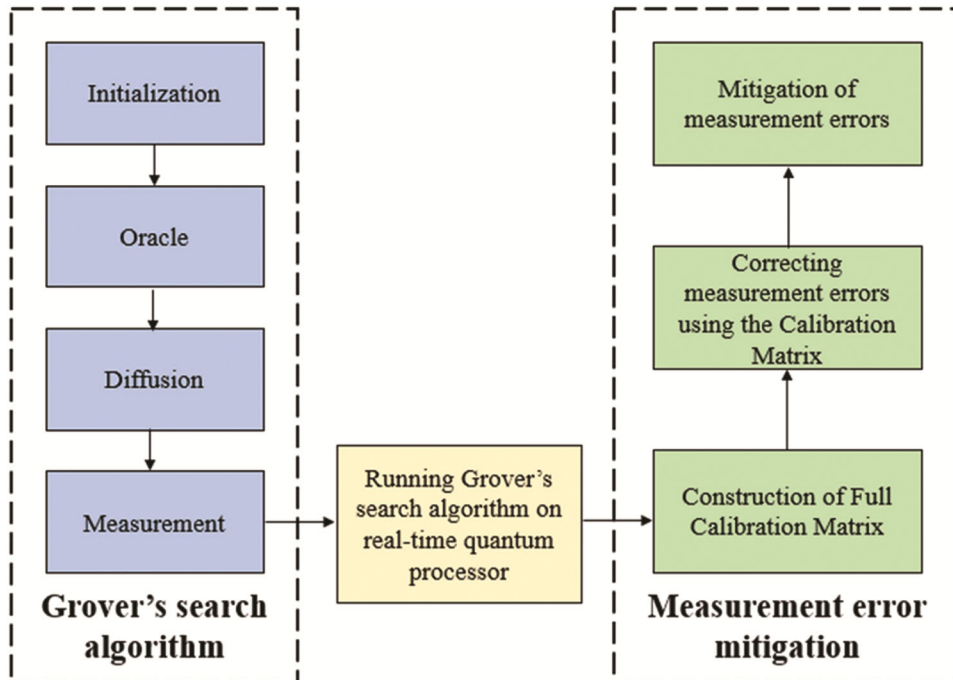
Initialization

Oracle

Diffusion

Measurement

Grover's search algorithm

Running Grover's search algorithm on real-time quantum processor

Mitigation of measurement errors

Correcting measurement errors using the Calibration Matrix

Construction of Full Calibration Matrix

Measurement error mitigation